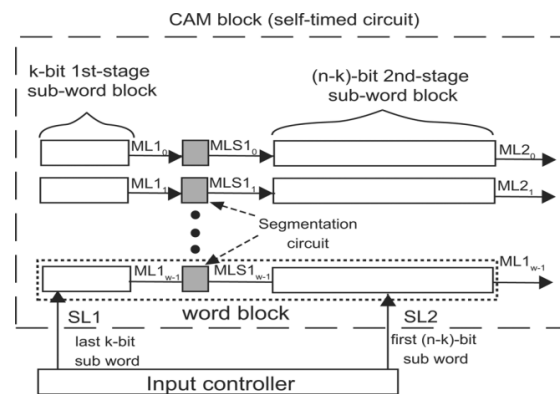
CAM block (self-timed circuit)

k-bit 1st-stage sub-word block

(n-k)-bit 2nd-stage sub-word block

$ML1_0$

$MLS1_0$

$ML2_0$

$ML1_1$

$MLS1_1$

$ML2_1$

Segmentation circuit

$ML1_{w-1}$

$MLS1_{w-1}$

$ML1_{w-1}$

word block

SL1

last k-bit sub word

SL2

first (n-k)-bit sub word

Input controller